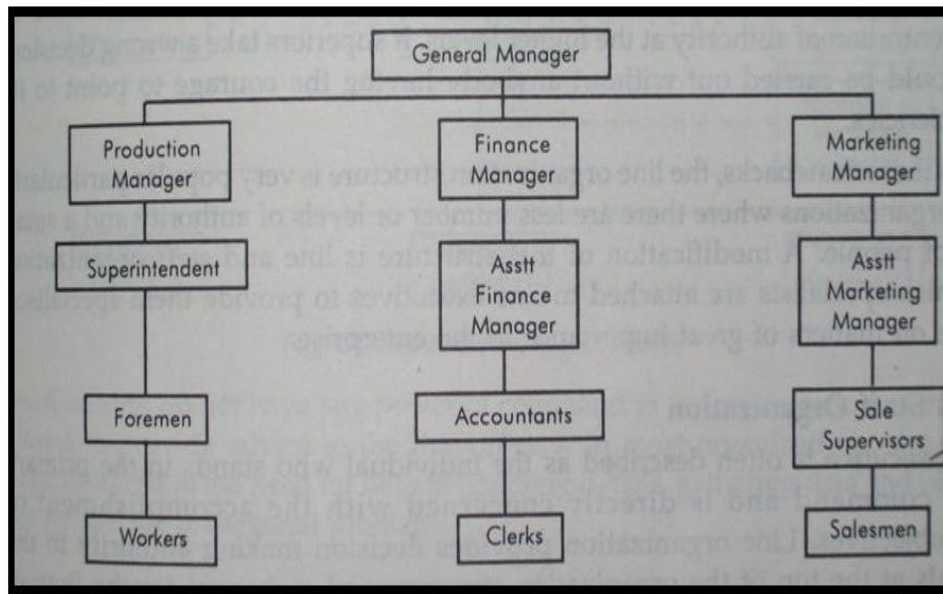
General Manager

Production Manager

Finance Manager

Marketing Manager

Superintendent

Asstt Finance Manager

Asstt Marketing Manager

Foremen

Accountants

Sale Supervisors

Workers

Clerks

Salesmen